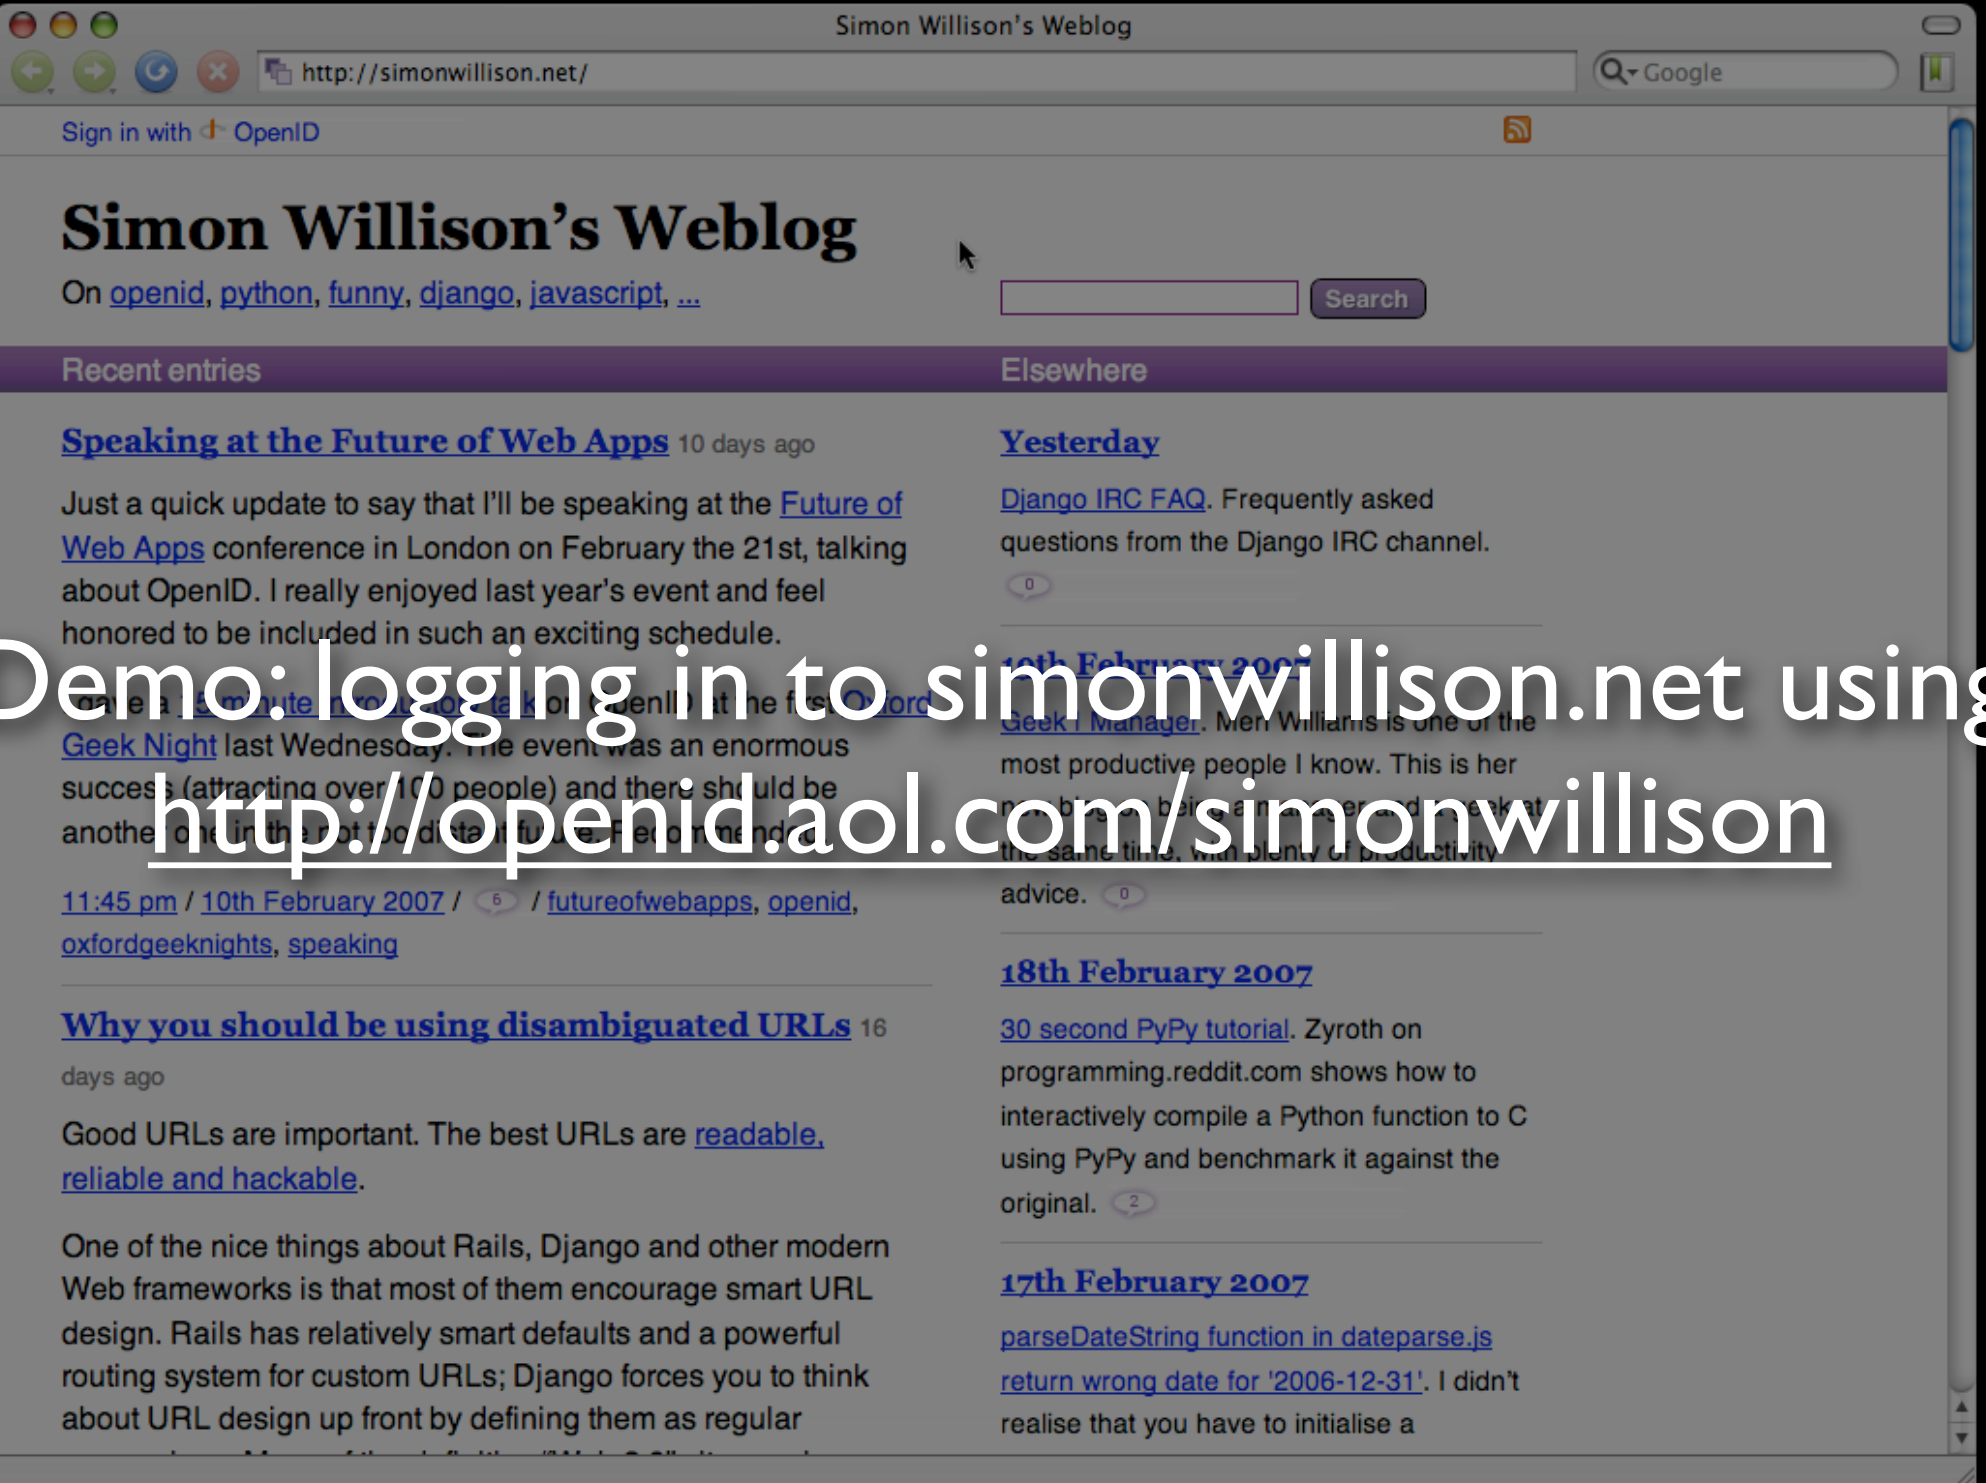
Simon Willison's Weblog

http://simonwillison.net/

Google

Sign in with OpenID

Simon Willison's Weblog

On openid, python, funny, django, javascript, ...

Search

Recent entries

Speaking at the Future of Web Apps 10 days ago

Just a quick update to say that I'll be speaking at the Future of Web Apps conference in London on February the 21st, talking about OpenID. I really enjoyed last year's event and feel honored to be included in such an exciting schedule.

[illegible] Geek Night last Wednesday. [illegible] event was an enormous success (attracting over 1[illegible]0 people) and there should be another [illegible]

11:45 pm / 10th February 2007 / 6 / futureofwebapps, openid, oxfordgeeknights, speaking

Why you should be using disambiguated URLs 16 days ago

Good URLs are important. The best URLs are readable, reliable and hackable.

One of the nice things about Rails, Django and other modern Web frameworks is that most of them encourage smart URL design. Rails has relatively smart defaults and a powerful routing system for custom URLs; Django forces you to think about URL design up front by defining them as regular

Elsewhere

Yesterday

Django IRC FAQ. Frequently asked questions from the Django IRC channel. 0

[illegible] February 2007

Geek Manager. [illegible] Williams is one of the most productive people I know. This is her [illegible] the same time, with plenty of productivity advice. 0

18th February 2007

30 second PyPy tutorial. Zyroth on programming.reddit.com shows how to interactively compile a Python function to C using PyPy and benchmark it against the original. 2

17th February 2007

parseDateString function in dateparse.js return wrong date for '2006-12-31'. I didn't realise that you have to initialise a

Demo: logging in to simonwillison.net using
http://openid.aol.com/simonwillison